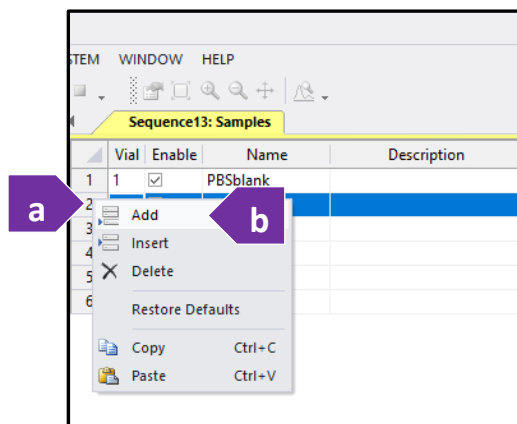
STEM WINDOW HELP

Sequence13: Samples

| | Vial | Enable | Name | Description |
|---|---|---|---|---|
| 1 | 1 | ☑ | PBSblank | |
| 2 | | | | |
| 3 | | | | |
| 4 | | | | |
| 5 | | | | |
| 6 | | | | |

a

b

Add
Insert
Delete
Restore Defaults
Copy Ctrl+C
Paste Ctrl+V